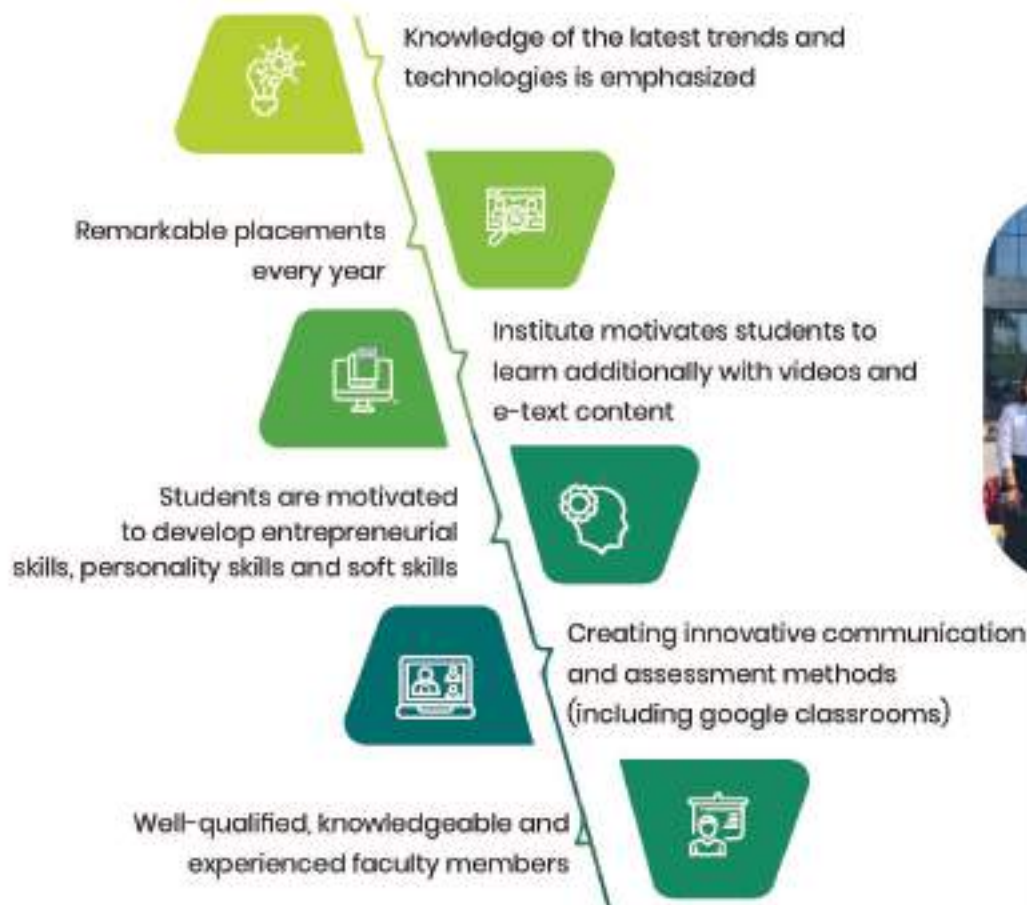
Knowledge of the latest trends and technologies is emphasized

Remarkable placements every year

Institute motivates students to learn additionally with videos and e-text content

Students are motivated to develop entrepreneurial skills, personality skills and soft skills

Creating innovative communication and assessment methods (including google classrooms)

Well-qualified, knowledgeable and experienced faculty members